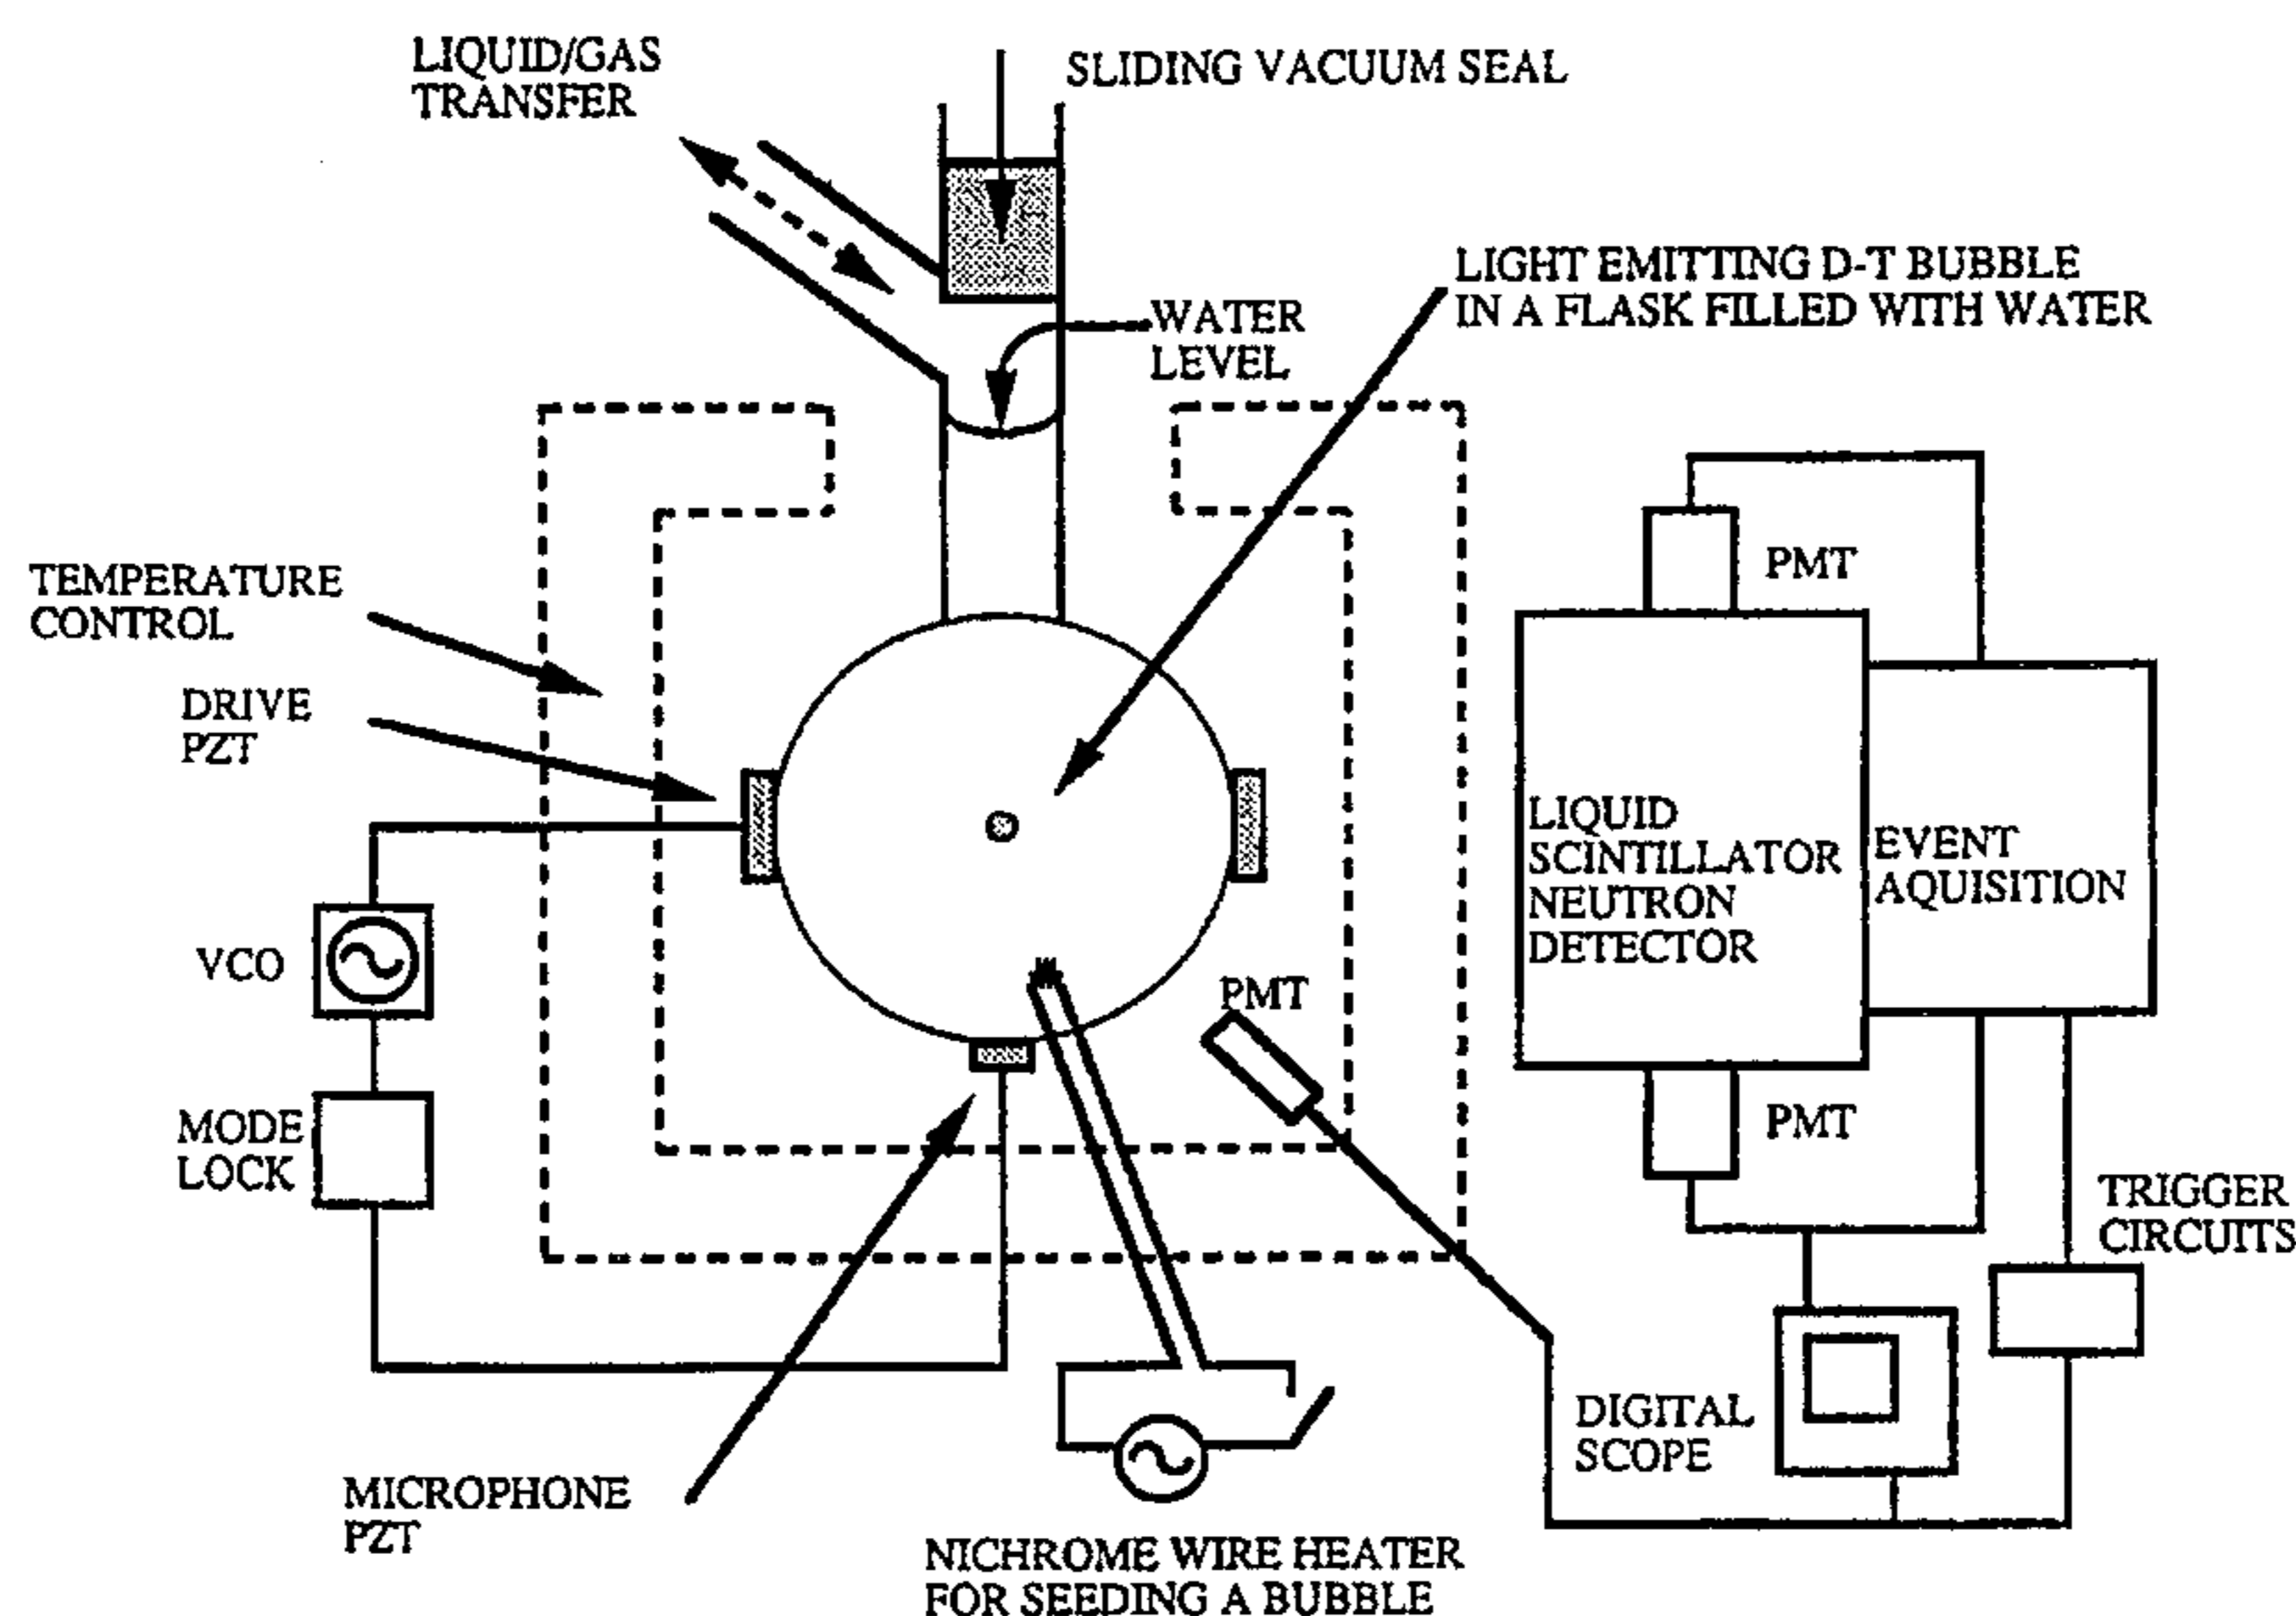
LIQUID/GAS TRANSFER

SLIDING VACUUM SEAL

LIGHT EMITTING D-T BUBBLE IN A FLASK FILLED WITH WATER

WATER LEVEL

TEMPERATURE CONTROL

DRIVE PZT

PMT

LIQUID SCINTILLATOR NEUTRON DETECTOR

EVENT AQUISITION

VCO

PMT

MODE LOCK

PMT

TRIGGER CIRCUITS

DIGITAL SCOPE

MICROPHONE PZT

NICHROME WIRE HEATER FOR SEEDING A BUBBLE